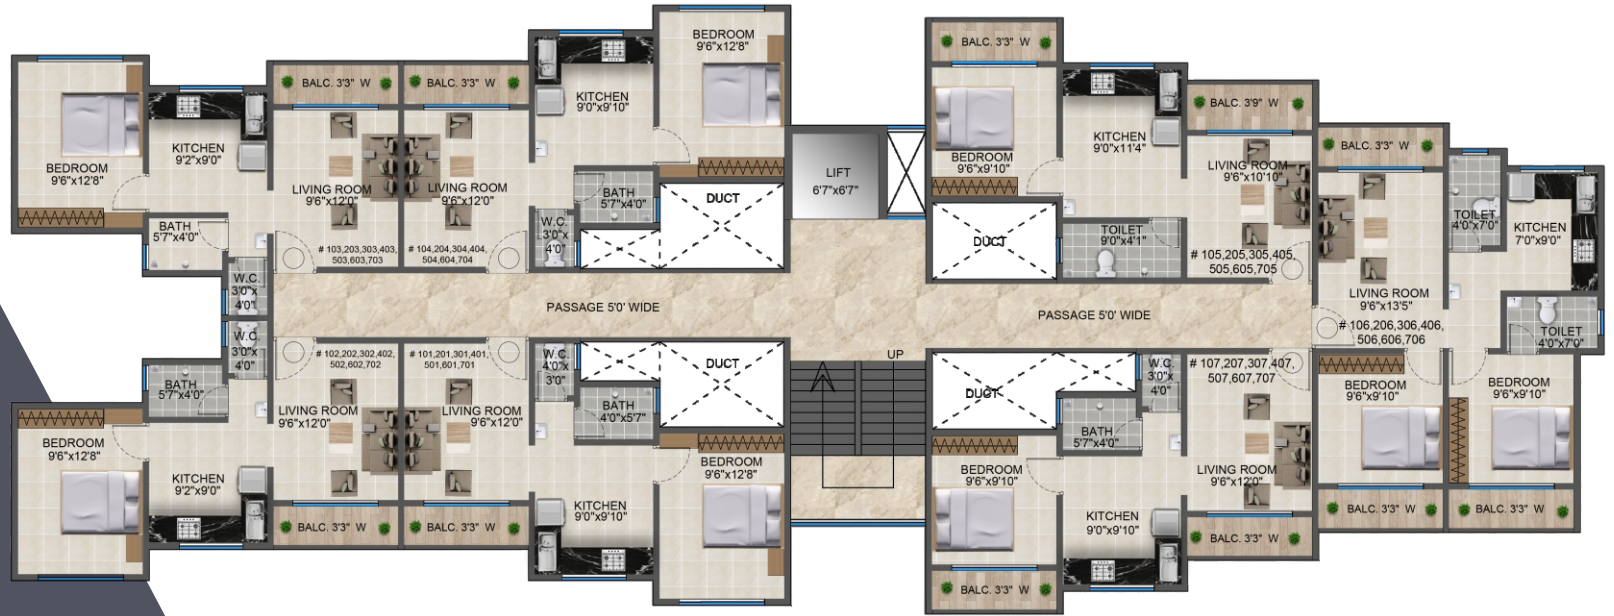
BEDROOM
9'6"x12'8"

KITCHEN
9'2"x9'0"

BALC. 3'3" W

BALC. 3'3" W

LIVING ROOM
9'6"x12'0"

LIVING ROOM
9'6"x12'0"

KITCHEN
9'0"x9'10"

BEDROOM
9'6"x12'8"

BATH
5'7"x4'0"

W.C.
3'0"x
4'0"

BATH
5'7"x4'0"

DUCT

# 103,203,303,403,
503,603,703

# 104,204,304,404,
504,604,704

W.C.
3'0"x
4'0"

LIFT
6'7"x6'7"

BALC. 3'3" W

BEDROOM
9'6"x9'10"

KITCHEN
9'0"x11'4"

BALC. 3'9" W

LIVING ROOM
9'6"x10'10"

BALC. 3'3" W

DUCT

TOILET
9'0"x4'1"

# 105,205,305,405,
505,605,705

TOILET
4'0"x7'0"

KITCHEN
7'0"x9'0"

LIVING ROOM
9'6"x13'5"

PASSAGE 5'0' WIDE

PASSAGE 5'0' WIDE

# 106,206,306,406,
506,606,706

TOILET
4'0"x7'0"

W.C.
3'0"x
4'0"

# 102,202,302,402,
502,602,702

# 101,201,301,401,
501,601,701

W.C.
4'0"x
3'0"

DUCT

UP

DUCT

W.C.
3'0"x
4'0"

# 107,207,307,407,
507,607,707

BATH
5'7"x4'0"

BATH
4'0"x5'7"

BEDROOM
9'6"x9'10"

BEDROOM
9'6"x9'10"

BEDROOM
9'6"x12'8"

LIVING ROOM
9'6"x12'0"

LIVING ROOM
9'6"x12'0"

BATH
5'7"x4'0"

BEDROOM
9'6"x12'8"

BEDROOM
9'6"x9'10"

LIVING ROOM
9'6"x12'0"

KITCHEN
9'2"x9'0"

KITCHEN
9'0"x9'10"

KITCHEN
9'0"x9'10"

BALC. 3'3" W

BALC. 3'3" W

BALC. 3'3" W

BALC. 3'3" W

BALC. 3'3" W

BALC. 3'3" W